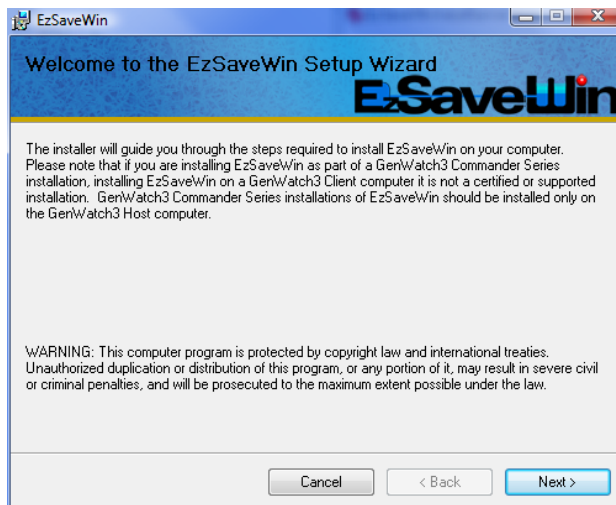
EzSaveWin

Welcome to the EzSaveWin Setup Wizard

EzSaveWin

The installer will guide you through the steps required to install EzSaveWin on your computer. Please note that if you are installing EzSaveWin as part of a GenWatch3 Commander Series installation, installing EzSaveWin on a GenWatch3 Client computer it is not a certified or supported installation. GenWatch3 Commander Series installations of EzSaveWin should be installed only on the GenWatch3 Host computer.

WARNING: This computer program is protected by copyright law and international treaties. Unauthorized duplication or distribution of this program, or any portion of it, may result in severe civil or criminal penalties, and will be prosecuted to the maximum extent possible under the law.

Cancel

< Back

Next >